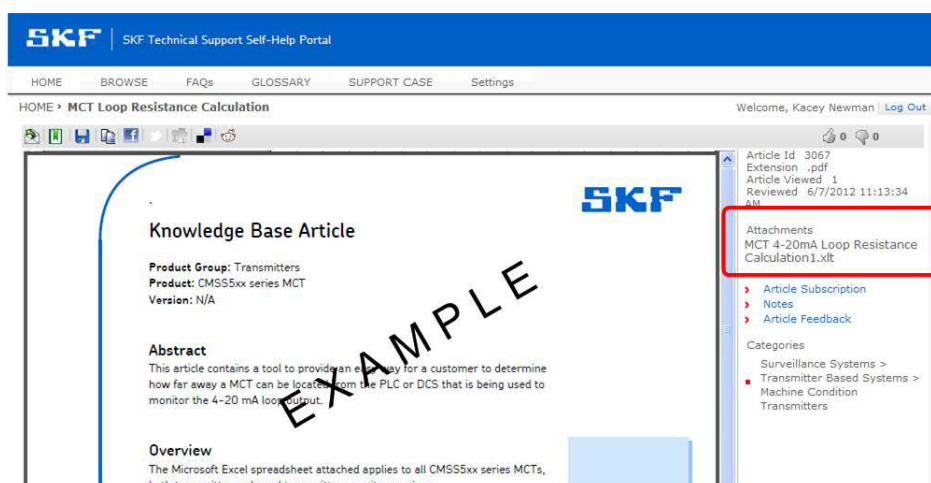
SKF | SKF Technical Support Self-Help Portal

HOME BROWSE FAQs GLOSSARY SUPPORT CASE Settings

HOME › MCT Loop Resistance Calculation

Welcome, Kacey Newman | Log Out

0 0

Article Id 3067
Extension .pdf
Article Viewed 1
Reviewed 6/7/2012 11:13:34 AM

Attachments
MCT 4-20mA Loop Resistance Calculation1.xlt

› Article Subscription
› Notes
› Article Feedback

Categories
Surveillance Systems > Transmitter Based Systems > Machine Condition Transmitters

SKF

Knowledge Base Article

Product Group: Transmitters
Product: CMSS5xx series MCT
Version: N/A

Abstract
This article contains a tool to provide an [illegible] way for a customer to determine how far away a MCT can be l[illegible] the PLC or DCS that is being used to monitor the 4-20 mA loo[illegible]put.

EXAMPLE

Overview
The Microsoft Excel spreadsheet attached applies to all CMSS5xx series MCTs, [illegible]